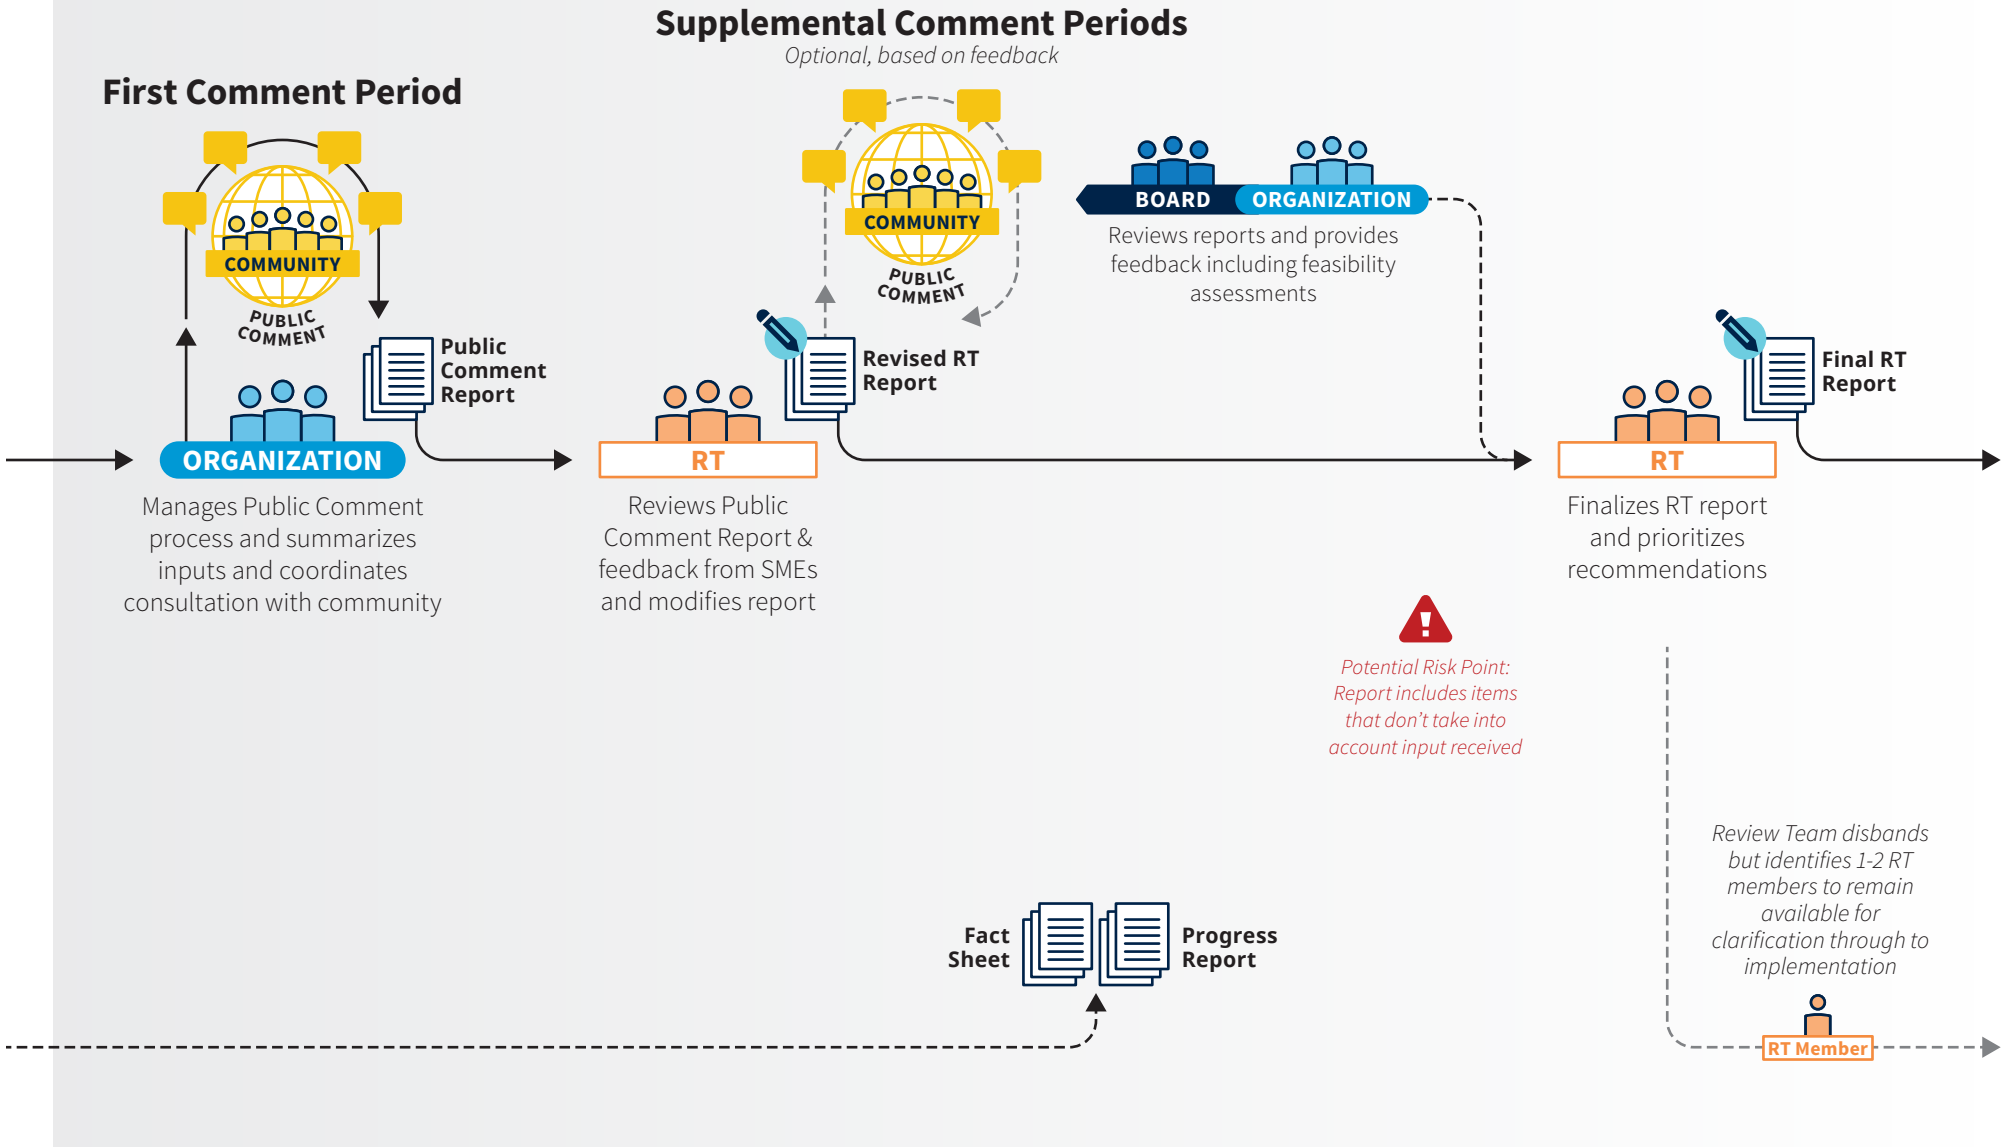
Supplemental Comment Periods

Optional, based on feedback

First Comment Period

COMMUNITY

PUBLIC COMMENT

Public Comment Report

ORGANIZATION

Manages Public Comment process and summarizes inputs and coordinates consultation with community

COMMUNITY

PUBLIC COMMENT

Revised RT Report

RT

Reviews Public Comment Report & feedback from SMEs and modifies report

BOARD ORGANIZATION

Reviews reports and provides feedback including feasibility assessments

Final RT Report

RT

Finalizes RT report and prioritizes recommendations

Potential Risk Point: Report includes items that don't take into account input received

Review Team disbands but identifies 1-2 RT members to remain available for clarification through to implementation

RT Member

Fact Sheet

Progress Report